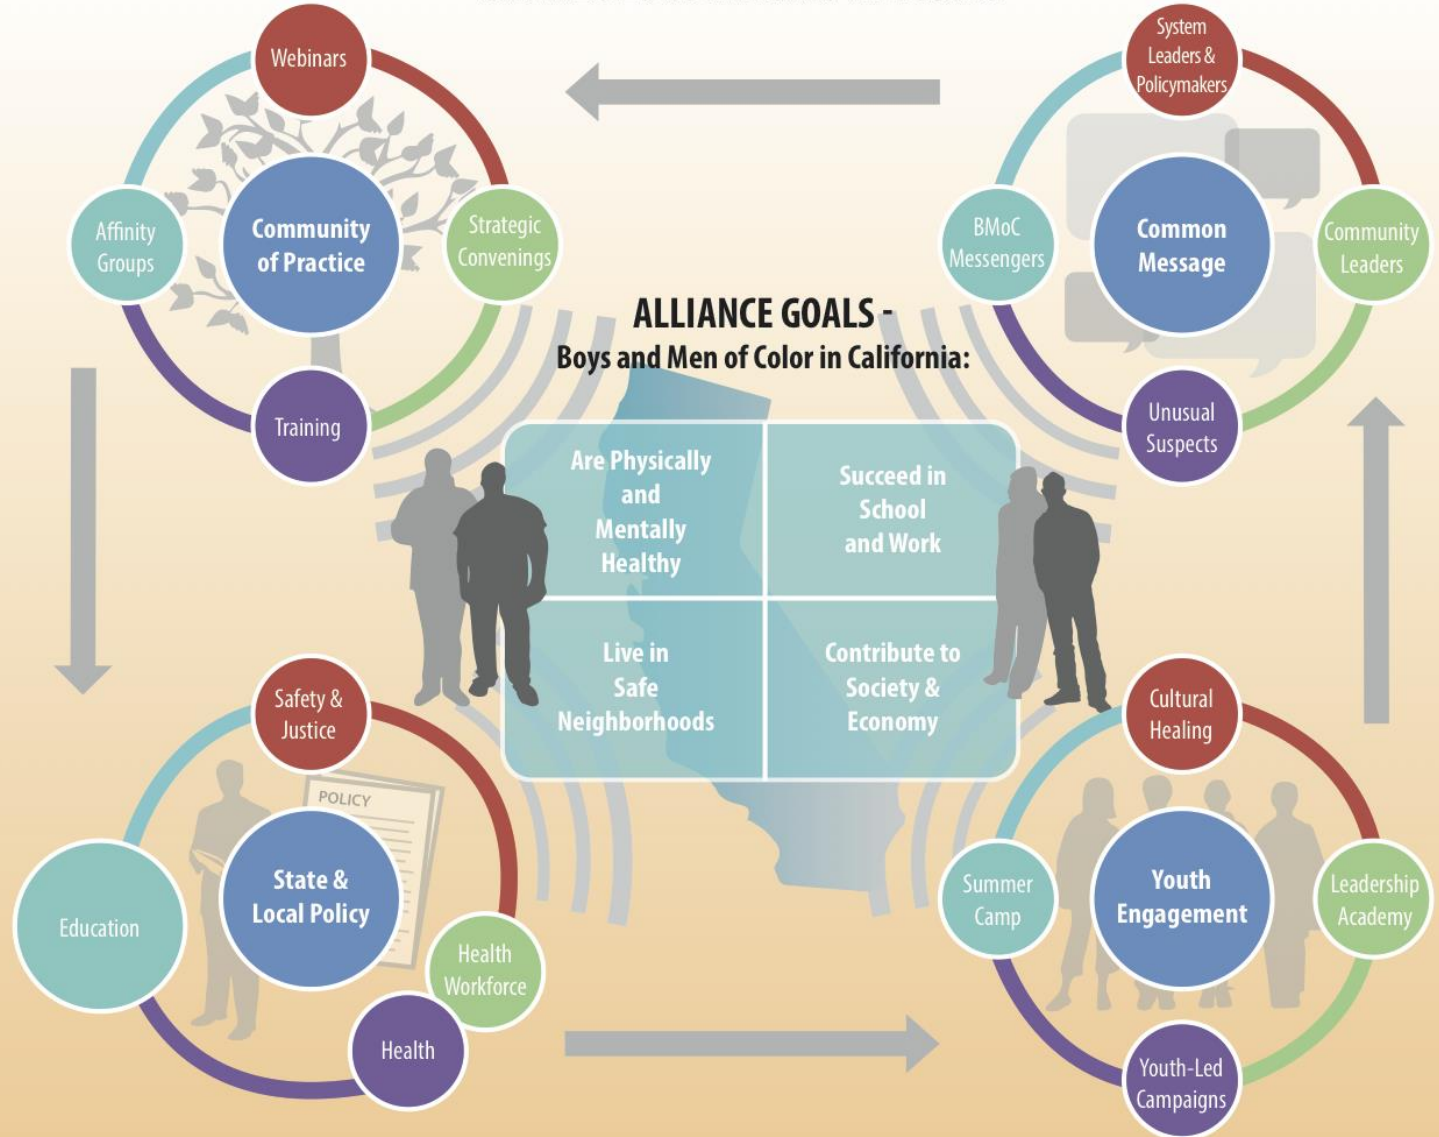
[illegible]

Webinars

Affinity Groups

Community of Practice

Strategic Convenings

Training

System Leaders & Policymakers

BMoC Messengers

Common Message

Community Leaders

Unusual Suspects

ALLIANCE GOALS -
Boys and Men of Color in California:

| Are Physically and Mentally Healthy | Succeed in School and Work |
|---|---|
| Live in Safe Neighborhoods | Contribute to Society & Economy |

Safety & Justice

POLICY

Education

State & Local Policy

Health Workforce

Health

Cultural Healing

Summer Camp

Youth Engagement

Leadership Academy

Youth-Led Campaigns